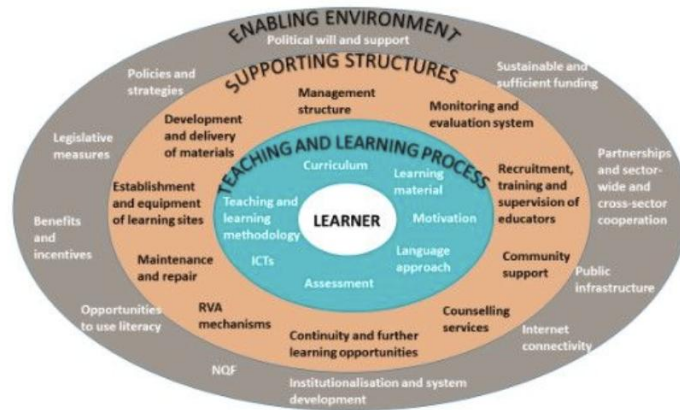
ENABLING ENVIRONMENT
Political will and support
Policies and strategies
Sustainable and sufficient funding
Legislative measures
Partnerships and sector-wide and cross-sector cooperation
Benefits and incentives
Public infrastructure
Opportunities to use literacy
Internet connectivity
NQF
Institutionalisation and system development

SUPPORTING STRUCTURES
Management structure
Development and delivery of materials
Monitoring and evaluation system
Recruitment, training and supervision of educators
Establishment and equipment of learning sites
Community support
Maintenance and repair
Counselling services
RVA mechanisms
Continuity and further learning opportunities

TEACHING AND LEARNING PROCESS
Curriculum
Learning material
Teaching and learning methodology
Motivation
ICTs
Language approach
Assessment

LEARNER